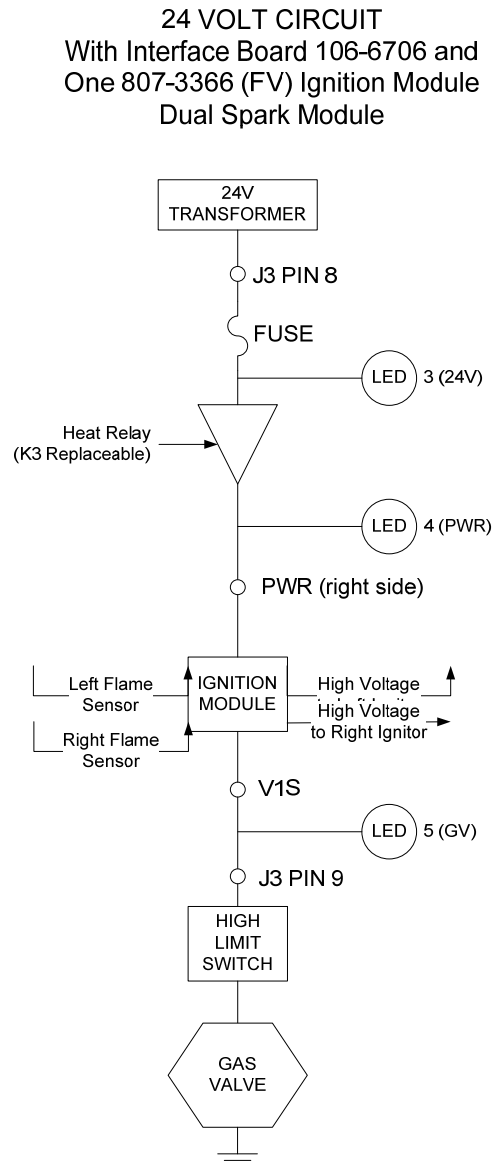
24 VOLT CIRCUIT
With Interface Board 106-6706 and
One 807-3366 (FV) Ignition Module
Dual Spark Module

24V
TRANSFORMER

J3 PIN 8

FUSE

LED 3 (24V)

Heat Relay
(K3 Replaceable)

LED 4 (PWR)

PWR (right side)

Left Flame
Sensor

Right Flame
Sensor

IGNITION
MODULE

High Voltage
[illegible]

High Voltage
to Right Ignitor

V1S

LED 5 (GV)

J3 PIN 9

HIGH
LIMIT
SWITCH

GAS
VALVE